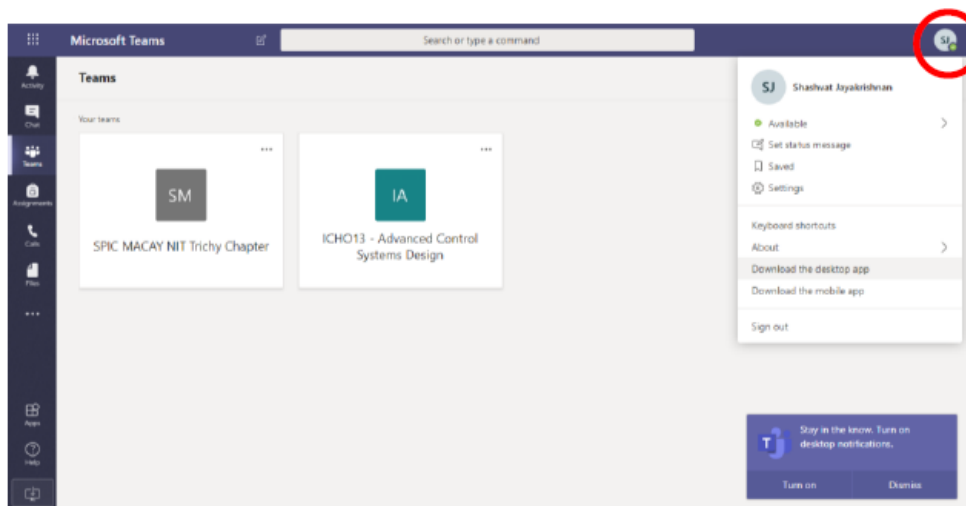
Microsoft Teams

Search or type a command

SJ

Activity

Chat

Teams

Assignments

Calls

Files

...

Apps

Help

Teams

Your teams

...

SM

SPIC MACAY NIT Trichy Chapter

...

IA

ICHO13 - Advanced Control Systems Design

SJ Shashvat Jayakrishnan

Available

Set status message

Saved

Settings

Keyboard shortcuts

About

Download the desktop app

Download the mobile app

Sign out

Stay in the know. Turn on desktop notifications.

Turn on

Dismiss